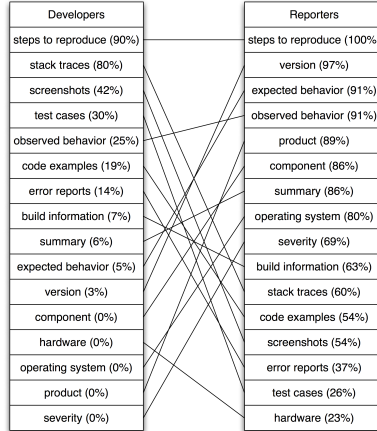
| Developers |
|---|
| steps to reproduce (90%) |
| stack traces (80%) |
| screenshots (42%) |
| test cases (30%) |
| observed behavior (25%) |
| code examples (19%) |
| error reports (14%) |
| build information (7%) |
| summary (6%) |
| expected behavior (5%) |
| version (3%) |
| component (0%) |
| hardware (0%) |
| operating system (0%) |
| product (0%) |
| severity (0%) |

| Reporters |
|---|
| steps to reproduce (100% |
| version (97%) |
| expected behavior (91%) |
| observed behavior (91%) |
| product (89%) |
| component (86%) |
| summary (86%) |
| operating system (80%) |
| severity (69%) |
| build information (63%) |
| stack traces (60%) |
| code examples (54%) |
| screenshots (54%) |
| error reports (37%) |
| test cases (26%) |
| hardware (23%) |